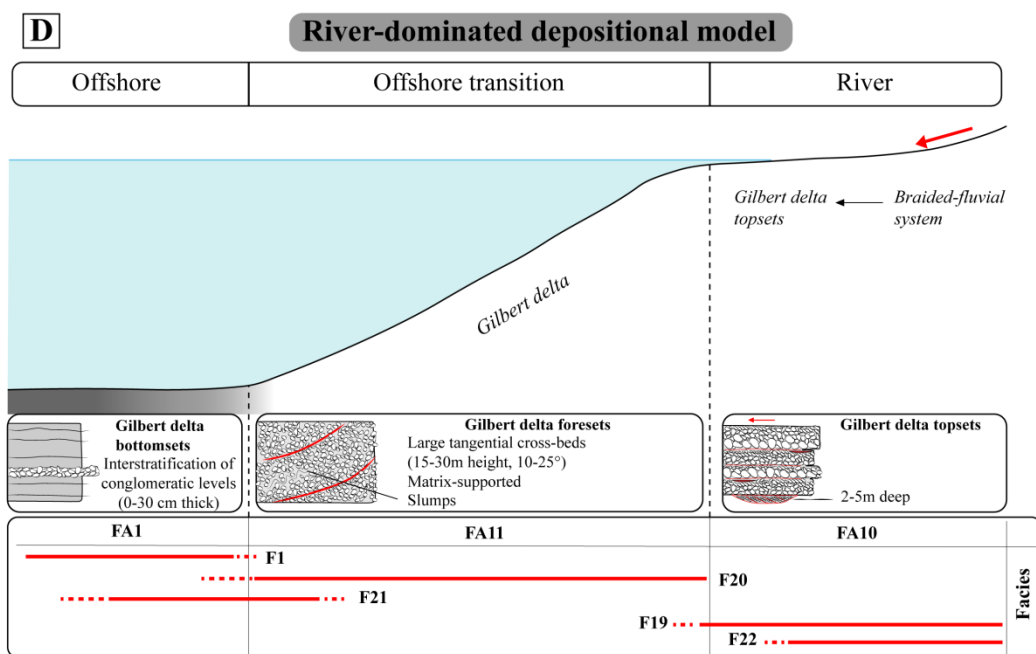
D

River-dominated depositional model

Offshore

Offshore transition

River

Gilbert delta topsets

Braided-fluvial system

Gilbert delta

Gilbert delta bottomsets
Interstratification of conglomeratic levels (0-30 cm thick)

Gilbert delta foresets
Large tangential cross-beds (15-30m height, 10-25°)
Matrix-supported
Slumps

Gilbert delta topsets
2-5m deep

FA1

FA11

FA10

F1

F20

F21

F19

F22

Facies